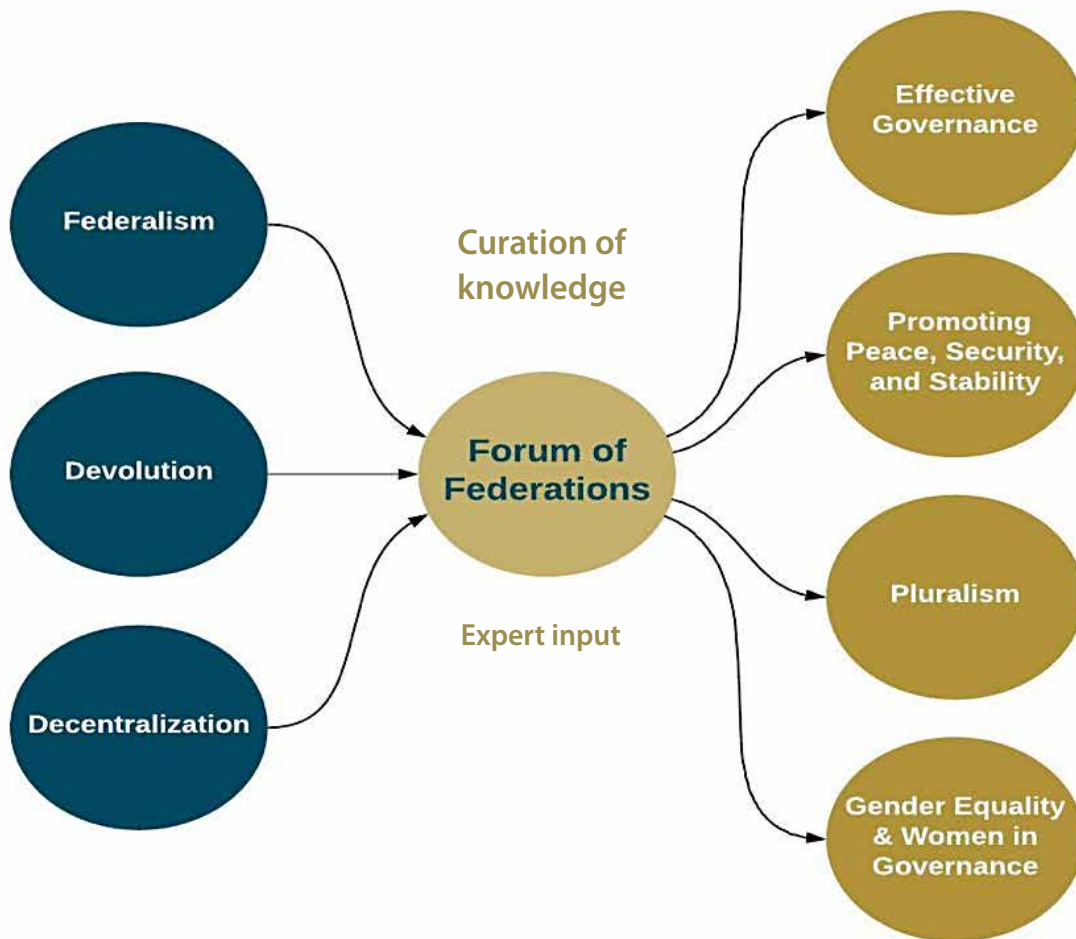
Federalism

Devolution

Decentralization

Curation of knowledge

Forum of Federations

Expert input

Effective Governance

Promoting Peace, Security, and Stability

Pluralism

Gender Equality & Women in Governance